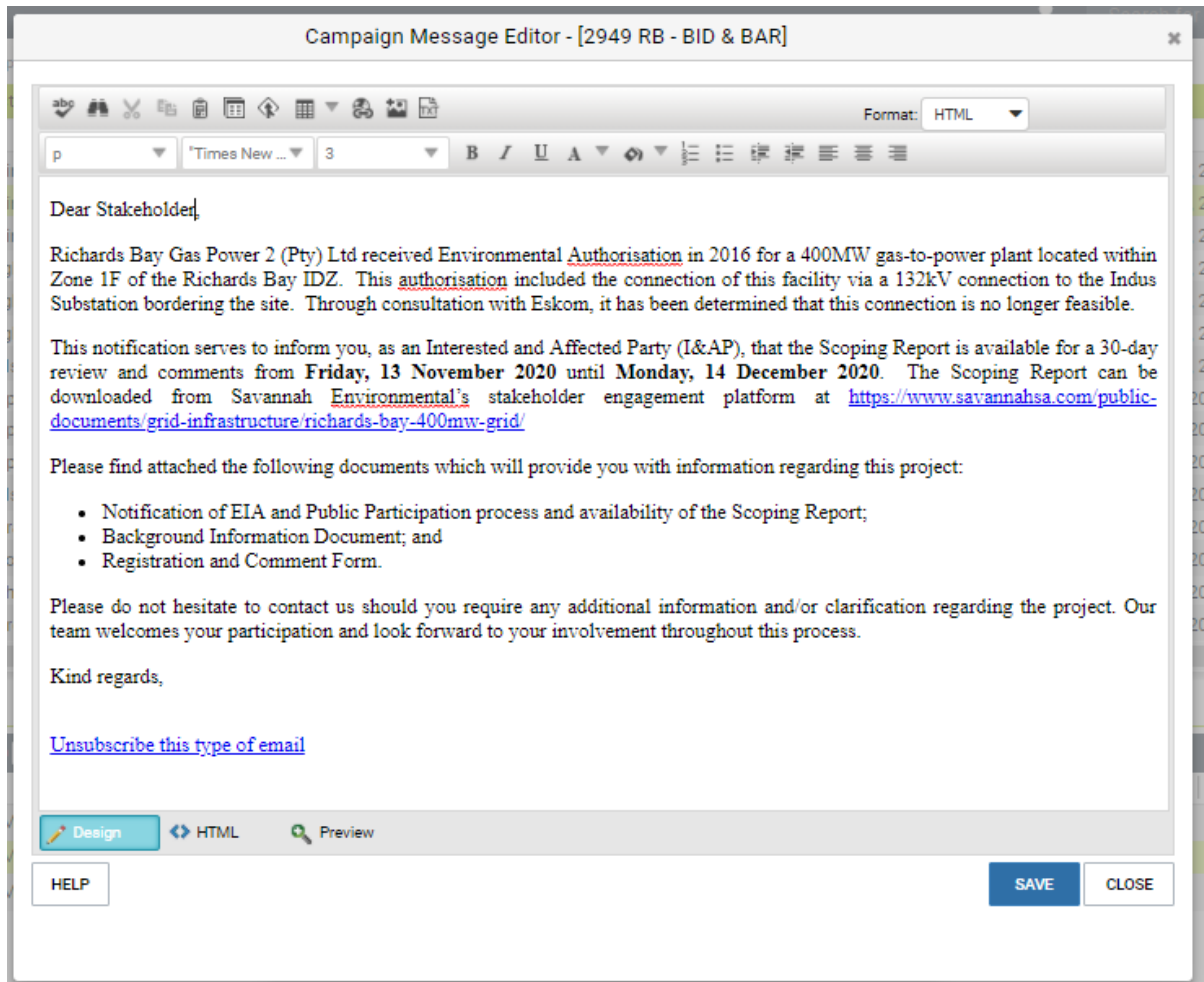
Campaign Message Editor - [2949 RB - BID & BAR]

×

Format: HTML

p

'Times New ...

3

Dear Stakeholder,

Richards Bay Gas Power 2 (Pty) Ltd received Environmental Authorisation in 2016 for a 400MW gas-to-power plant located within Zone 1F of the Richards Bay IDZ. This authorisation included the connection of this facility via a 132kV connection to the Indus Substation bordering the site. Through consultation with Eskom, it has been determined that this connection is no longer feasible.

This notification serves to inform you, as an Interested and Affected Party (I&AP), that the Scoping Report is available for a 30-day review and comments from **Friday, 13 November 2020** until **Monday, 14 December 2020**. The Scoping Report can be downloaded from Savannah Environmental's stakeholder engagement platform at https://www.savannahsa.com/public-documents/grid-infrastructure/richards-bay-400mw-grid/

Please find attached the following documents which will provide you with information regarding this project:

- Notification of EIA and Public Participation process and availability of the Scoping Report;
- Background Information Document; and
- Registration and Comment Form.

Please do not hesitate to contact us should you require any additional information and/or clarification regarding the project. Our team welcomes your participation and look forward to your involvement throughout this process.

Kind regards,

Unsubscribe this type of email

Design

HTML

Preview

HELP

SAVE

CLOSE